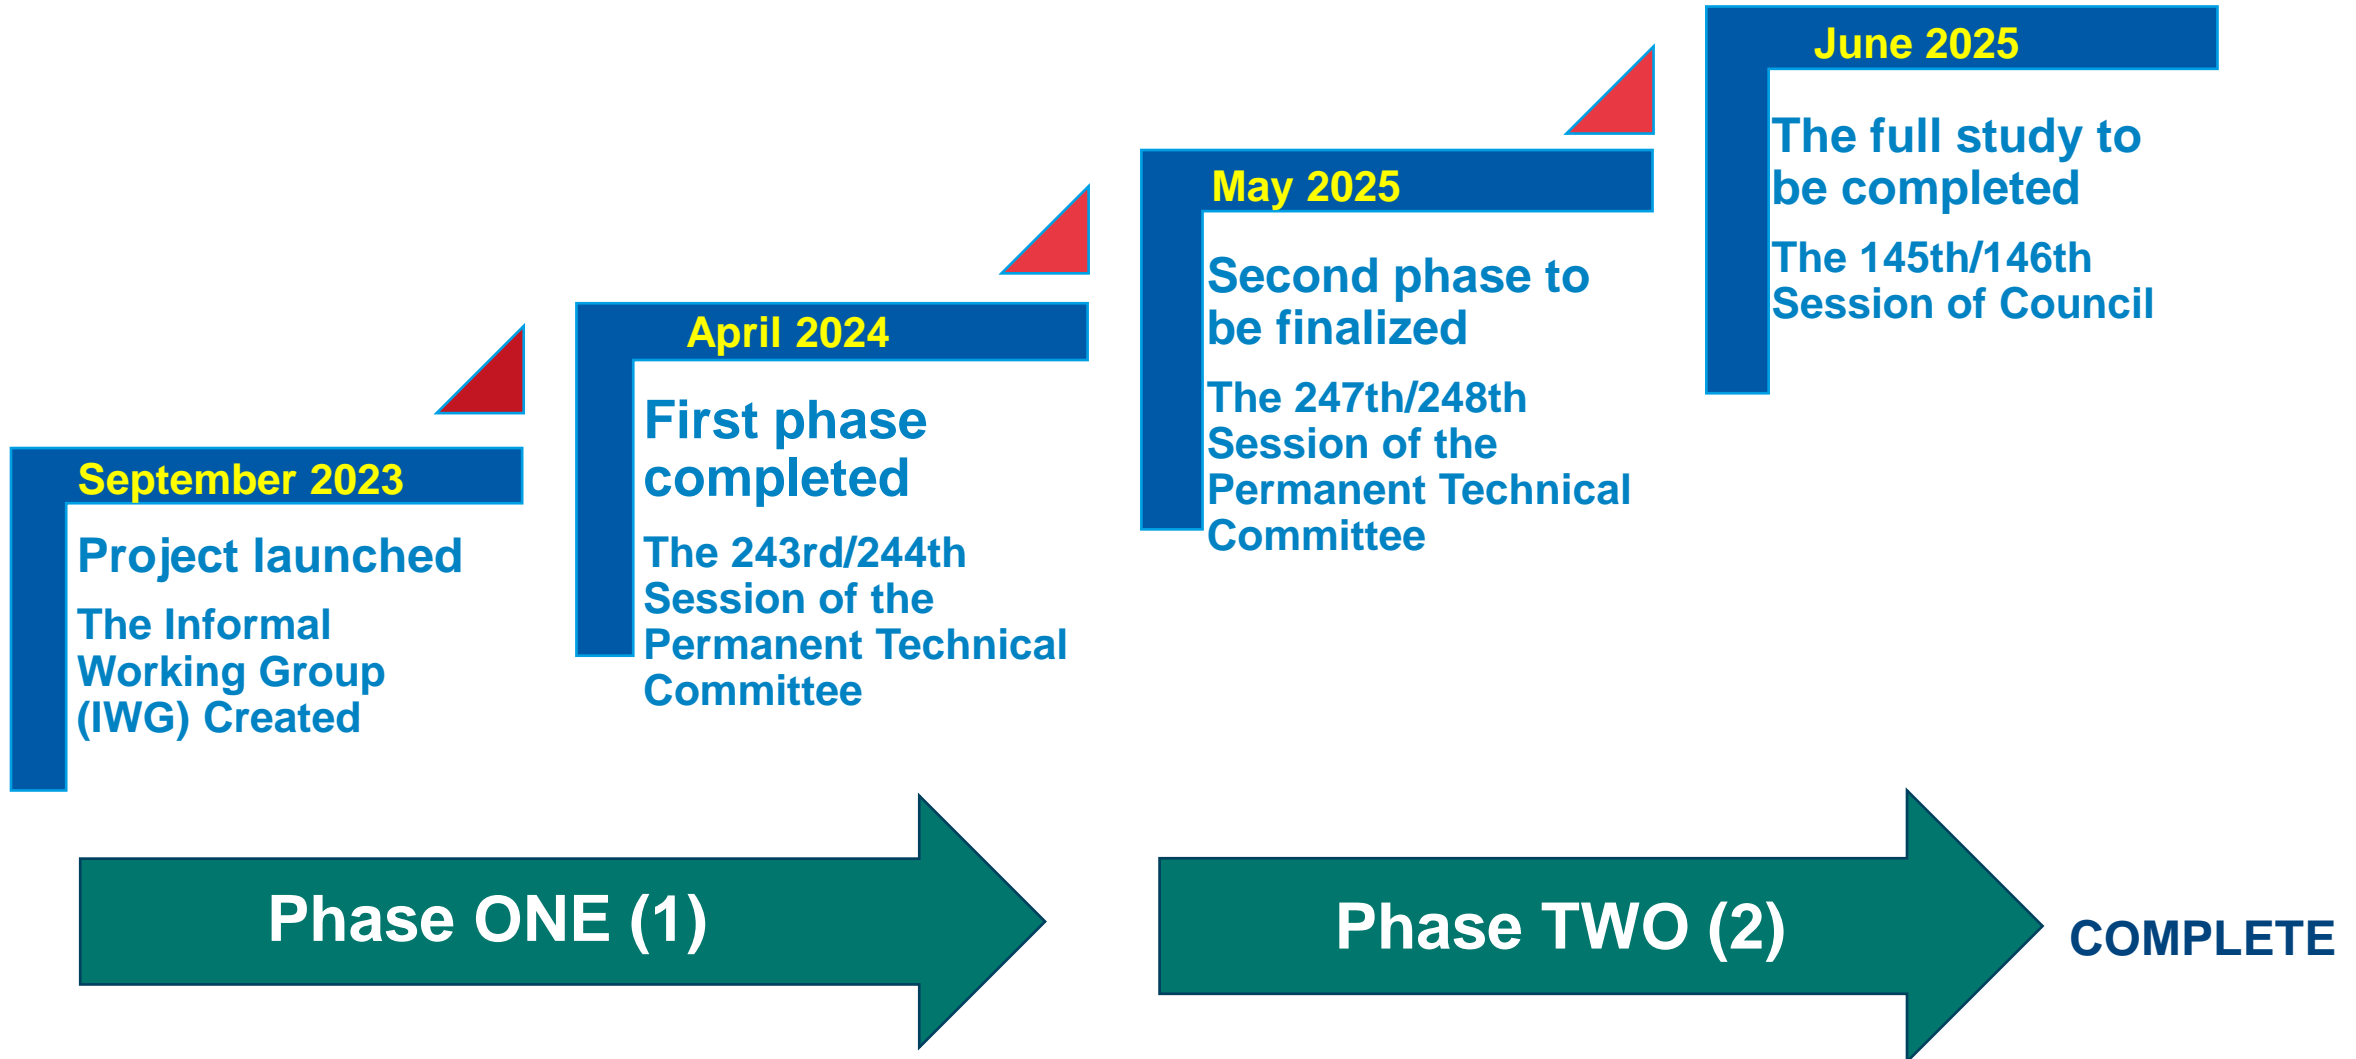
September 2023

Project launched

The Informal Working Group (IWG) Created

April 2024

First phase completed

The 243rd/244th Session of the Permanent Technical Committee

May 2025

Second phase to be finalized

The 247th/248th Session of the Permanent Technical Committee

June 2025

The full study to be completed

The 145th/146th Session of Council

Phase ONE (1)

Phase TWO (2)

COMPLETE